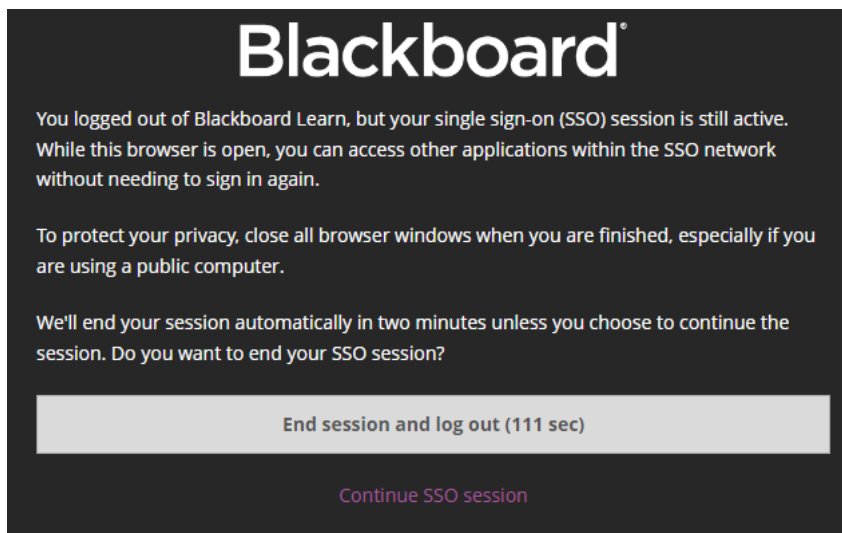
Blackboard®

You logged out of Blackboard Learn, but your single sign-on (SSO) session is still active. While this browser is open, you can access other applications within the SSO network without needing to sign in again.

To protect your privacy, close all browser windows when you are finished, especially if you are using a public computer.

We'll end your session automatically in two minutes unless you choose to continue the session. Do you want to end your SSO session?

End session and log out (111 sec)

Continue SSO session